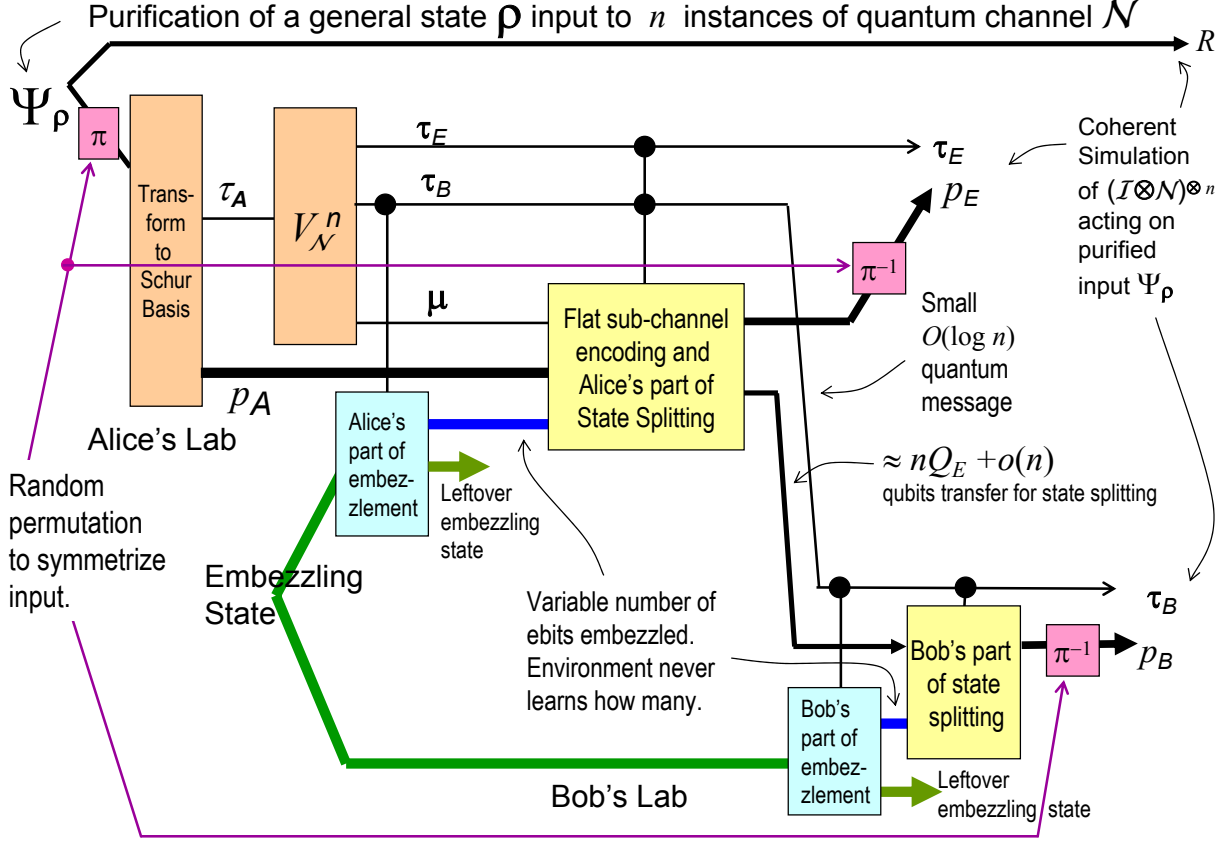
Purification of a general state $\rho$ input to $n$ instances of quantum channel $\mathcal{N}$

$R$

$\Psi_\rho$

$\pi$

Transform to Schur Basis

$\tau_A$

$V_{\mathcal{N}}^n$

$\tau_E$

$\tau_B$

$\mu$

$\tau_E$

$p_E$

Coherent Simulation of $(\mathcal{I}\otimes\mathcal{N})^{\otimes n}$ acting on purified input $\Psi_\rho$

$\pi^{-1}$

Small $O(\log n)$ quantum message

Flat sub-channel encoding and Alice's part of State Splitting

$p_A$

Alice's Lab

Alice's part of embezzlement

Leftover embezzling state

$\approx nQ_E + o(n)$

qubits transfer for state splitting

Random permutation to symmetrize input.

Embezzling State

Variable number of ebits embezzled. Environment never learns how many.

$\tau_B$

Bob's part of state splitting

$\pi^{-1}$

$p_B$

Bob's part of embezzlement

Leftover embezzling state

Bob's Lab